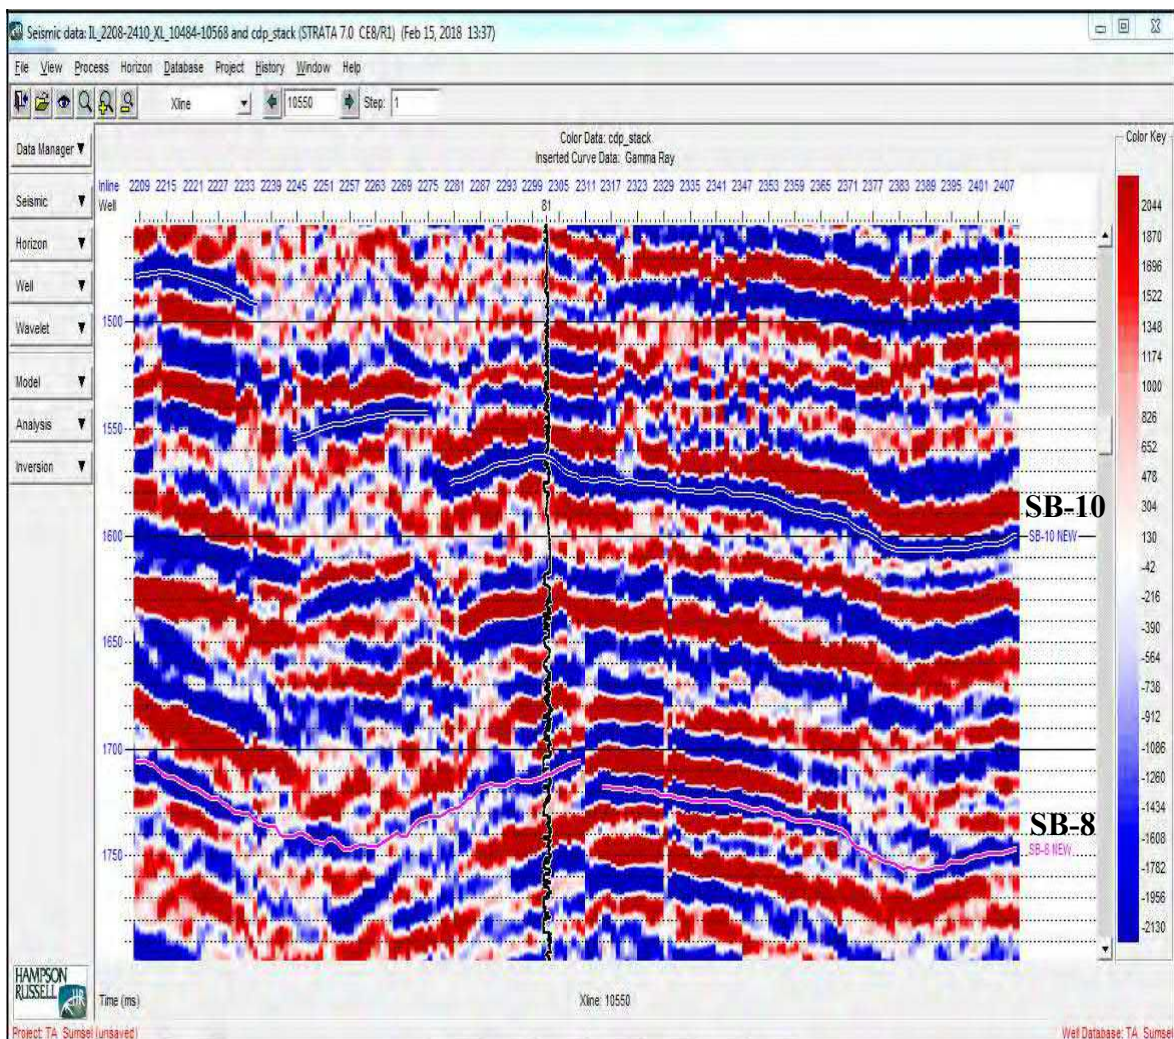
Seismic data: IL_2208-2410_XL_10484-10568 and cdp_stack (STRATA 7.0 CE8/R1) (Feb 15, 2018 13:37)

File View Process Horizon Database Project History Window Help

Xline 10550 Step: 1

Data Manager ▼
Seismic ▼
Horizon ▼
Well ▼
Wavelet ▼
Model ▼
Analysis ▼
Inversion ▼

Color Data: cdp_stack
Inserted Curve Data: Gamma Ray

Inline 2209 2215 2221 2227 2233 2239 2245 2251 2257 2263 2269 2275 2281 2287 2293 2299 2305 2311 2317 2323 2329 2335 2341 2347 2353 2359 2365 2371 2377 2383 2389 2395 2401 2407
Well 81

1500
1550
1600
1650
1700
1750

SB-10
SB-10 NEW
SB-8
SB-8 NEW

Color Key
2044
1870
1696
1522
1348
1174
1000
826
652
478
304
130
-42
-216
-390
-564
-738
-912
-1086
-1260
-1434
-1608
-1782
-1956
-2130

HAMPSON RUSSELL

Time (ms)

Xline: 10550

Project: TA_Sumsel (unsaved)

Well Database: TA_Sumsel